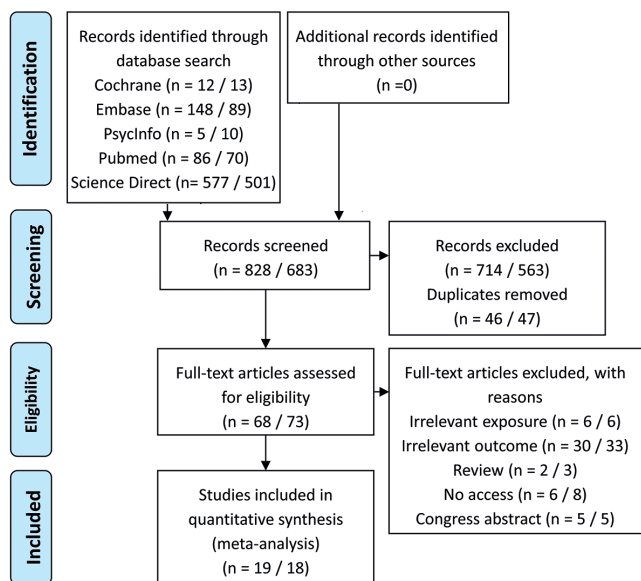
Identification

Records identified through database search
Cochrane (n = 12 / 13)
Embase (n = 148 / 89)
PsycInfo (n = 5 / 10)
Pubmed (n = 86 / 70)
Science Direct (n= 577 / 501)

Additional records identified through other sources
(n =0)

Screening

Records screened
(n = 828 / 683)

Records excluded
(n = 714 / 563)
Duplicates removed
(n = 46 / 47)

Eligibility

Full-text articles assessed for eligibility
(n = 68 / 73)

Full-text articles excluded, with reasons
Irrelevant exposure (n = 6 / 6)
Irrelevant outcome (n = 30 / 33)
Review (n = 2 / 3)
No access (n = 6 / 8)
Congress abstract (n = 5 / 5)

Included

Studies included in quantitative synthesis (meta-analysis)
(n = 19 / 18)